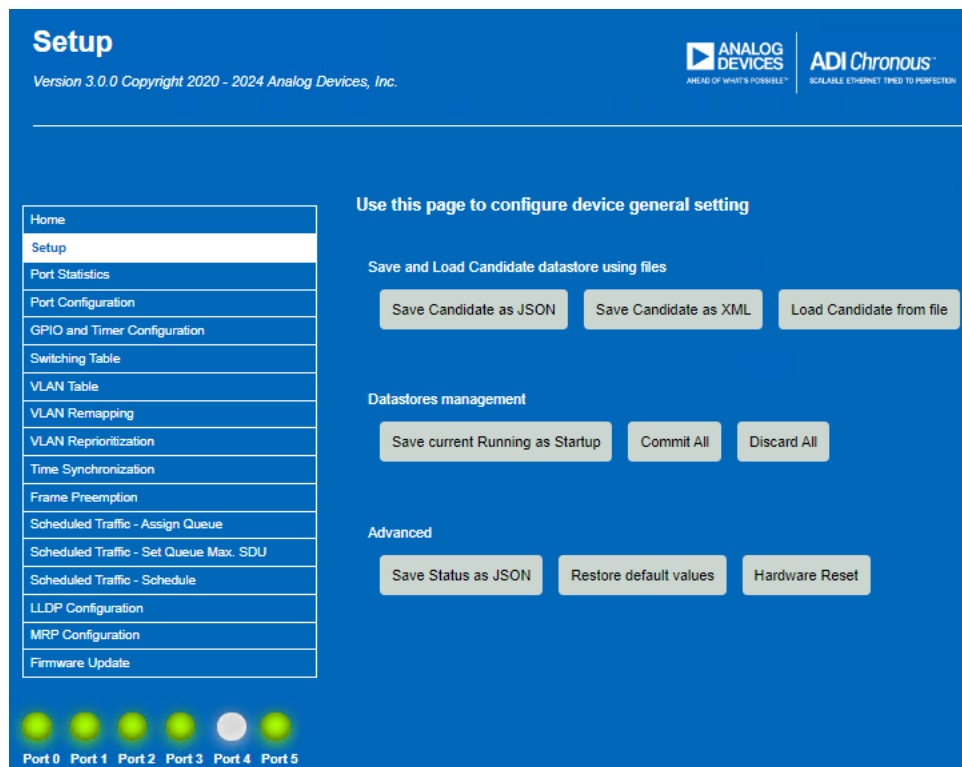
Setup

Version 3.0.0 Copyright 2020 - 2024 Analog Devices, Inc.

ANALOG DEVICES
AHEAD OF WHAT'S POSSIBLE™

ADI Chronous™
SCALABLE ETHERNET TIMED TO PERFECTION

Home
Setup
Port Statistics
Port Configuration
GPIO and Timer Configuration
Switching Table
VLAN Table
VLAN Remapping
VLAN Reprioritization
Time Synchronization
Frame Preemption
Scheduled Traffic - Assign Queue
Scheduled Traffic - Set Queue Max. SDU
Scheduled Traffic - Schedule
LLDP Configuration
MRP Configuration
Firmware Update

Port 0 Port 1 Port 2 Port 3 Port 4 Port 5

Use this page to configure device general setting

Save and Load Candidate datastore using files

Save Candidate as JSON Save Candidate as XML Load Candidate from file

Datastores management

Save current Running as Startup Commit All Discard All

Advanced

Save Status as JSON Restore default values Hardware Reset